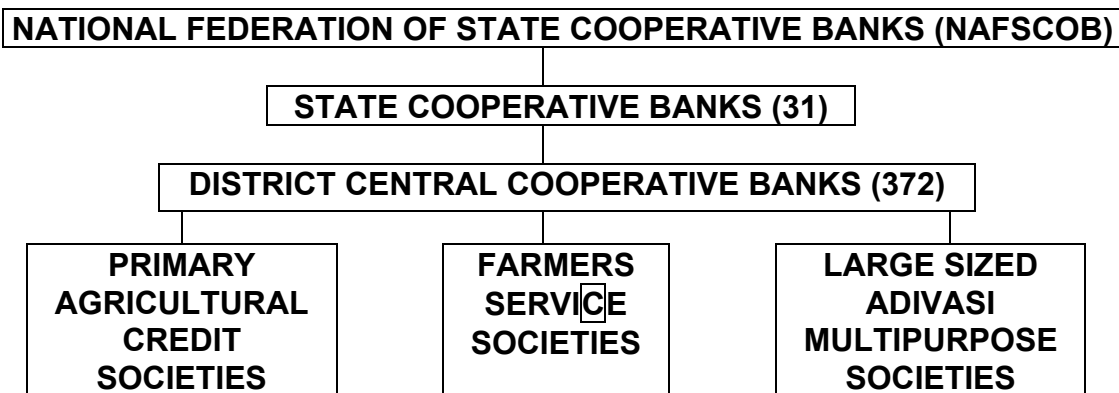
NATIONAL FEDERATION OF STATE COOPERATIVE BANKS (NAFSCOB)

STATE COOPERATIVE BANKS (31)

DISTRICT CENTRAL COOPERATIVE BANKS (372)

PRIMARY AGRICULTURAL CREDIT SOCIETIES

FARMERS SERVICE SOCIETIES

LARGE SIZED ADIVASI MULTIPURPOSE SOCIETIES